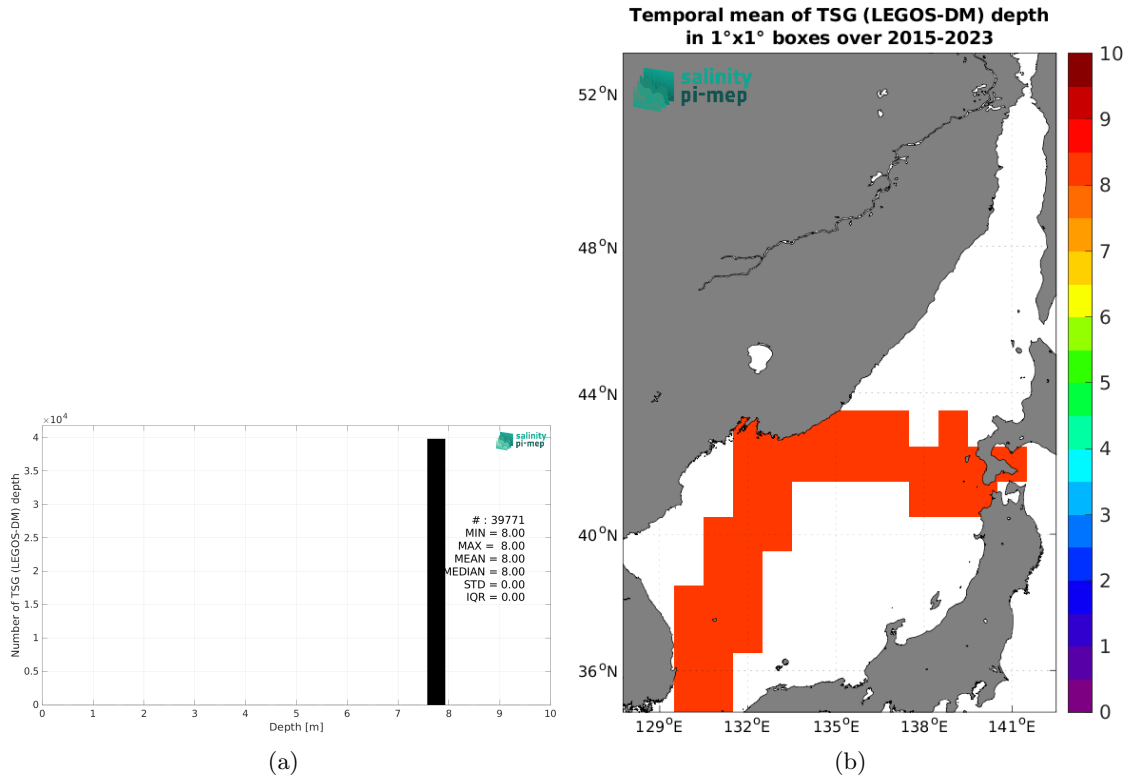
$\times10^4$

4

3.5

3

2.5

2

1.5

1

0.5

0

Number of TSG (LEGOS-DM) depth

salinity
pi-mep

# : 39771
MIN = 8.00
MAX = 8.00
MEAN = 8.00
MEDIAN = 8.00
STD = 0.00
IQR = 0.00

0 1 2 3 4 5 6 7 8 9 10

Depth [m]

(a)

Temporal mean of TSG (LEGOS-DM) depth
in 1°x1° boxes over 2015-2023

salinity
pi-mep

52$^o$N

48$^o$N

44$^o$N

40$^o$N

36$^o$N

129$^o$E 132$^o$E 135$^o$E 138$^o$E 141$^o$E

10
9
8
7
6
5
4
3
2
1
0

(b)